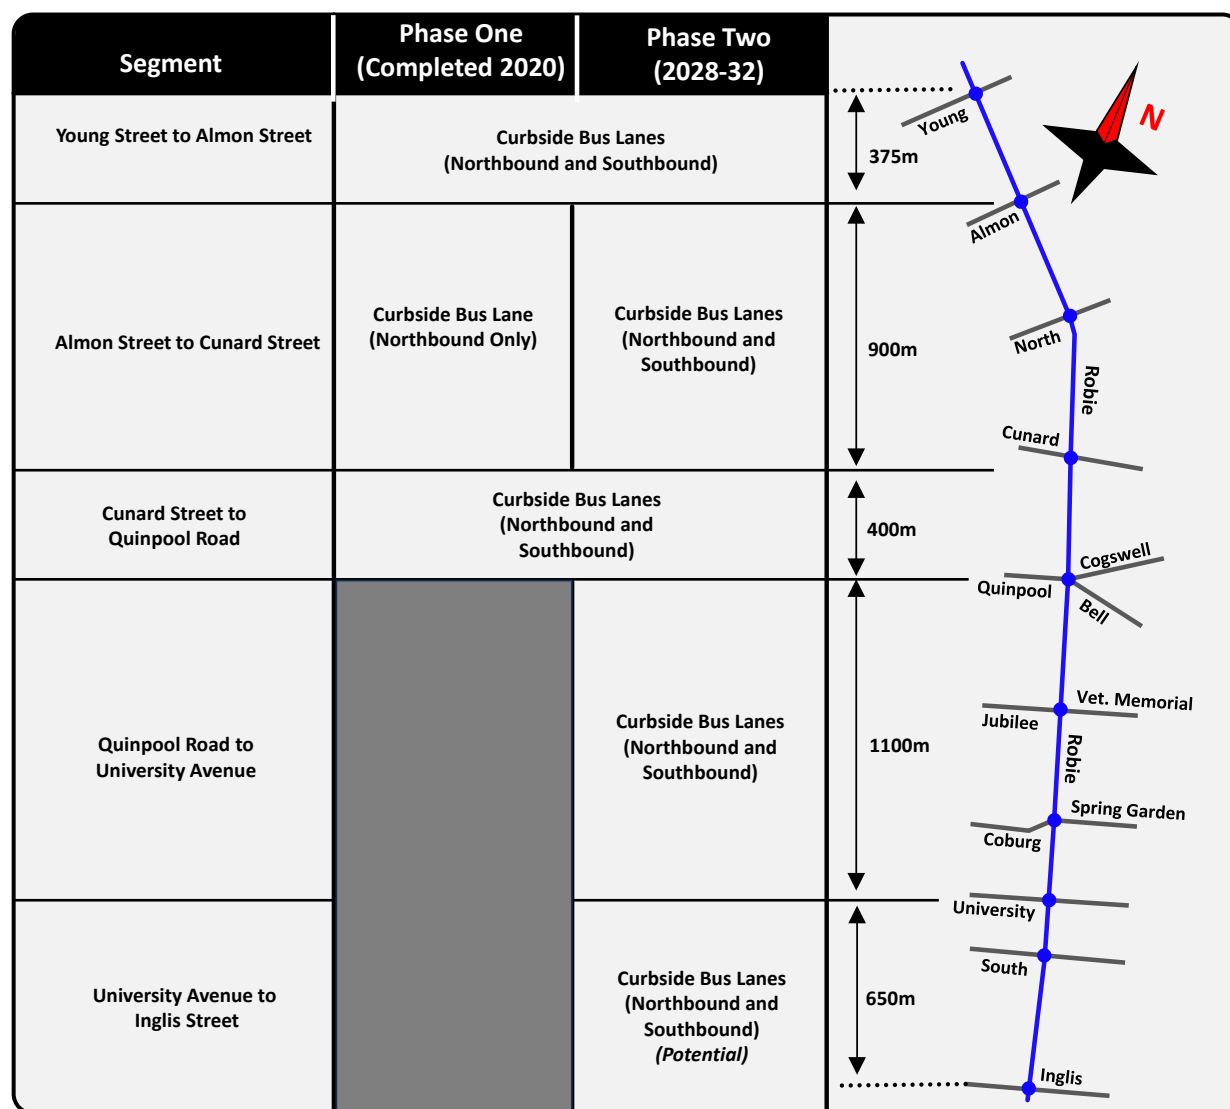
| Segment | Phase One (Completed 2020) | Phase Two (2028-32) |
|---|---|---|
| Young Street to Almon Street | Curbside Bus Lanes (Northbound and Southbound) | |
| Almon Street to Cunard Street | Curbside Bus Lane (Northbound Only) | Curbside Bus Lanes (Northbound and Southbound) |
| Cunard Street to Quinpool Road | Curbside Bus Lanes (Northbound and Southbound) | |
| Quinpool Road to University Avenue | | Curbside Bus Lanes (Northbound and Southbound) |
| University Avenue to Inglis Street | | Curbside Bus Lanes (Northbound and Southbound) *(Potential)* |

375m
900m
400m
1100m
650m

N

Young
Almon
North
Robie
Cunard
Cogswell
Quinpool
Bell
Vet. Memorial
Jubilee
Robie
Spring Garden
Coburg
University
South
Inglis